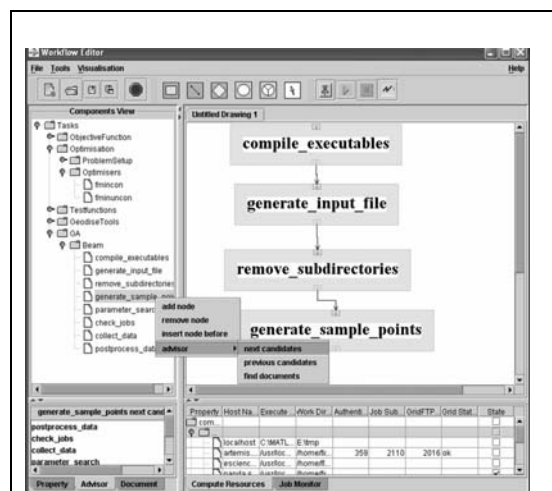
Workflow Editor
File Tools Visualisation
Help

Components View
Tasks
ObjectiveFunction
Optimisation
ProblemSetup
Optimisers
fmincon
fminuncon
Testfunctions
GeodiseTools
GA
Beam
compile_executables
generate_input_file
remove_subdirectories
generate_sample_poi
parameter_searc
check_jobs
collect_data
postprocess_dat

add node
remove node
insert node before
advisor
next candidates
previous candidates
find documents

Untitled Drawing 1
compile_executables
generate_input_file
remove_subdirectories
generate_sample_points

generate_sample_points next cand
postprocess_data
check_jobs
collect_data
parameter_search

Property Advisor Document

| Property | Host Na... | Execute ... | Work Dir... | Authenti... | Job Sub... | GridFTP... | Grid Stat... | State |
|---|---|---|---|---|---|---|---|---|
| com... | | | | | | | | |
| | localhost | C:\MATL... | E:\tmp | | | | | |
| | artemis... | /usr/loc... | /home/fi... | 359 | 2110 | 2016 | ok | |
| | escienc... | /usr/loc... | /home/fi... | | | | | |
| | nanda.s... | /usr/loc... | /home/fi... | | | | | |

Compute Resources Job Monitor